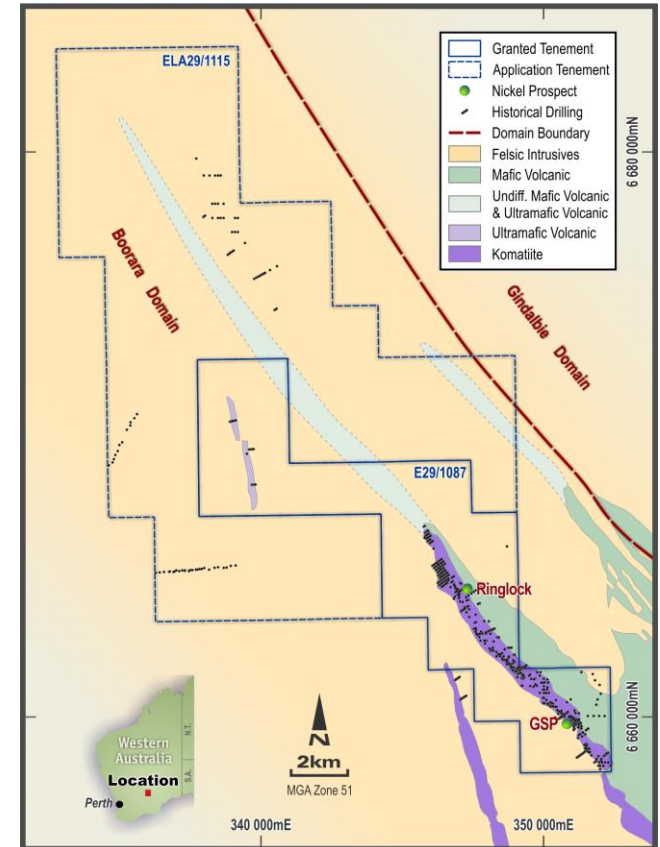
Granted Tenement
Application Tenement
Nickel Prospect
Historical Drilling
Domain Boundary
Felsic Intrusives
Mafic Volcanic
Undiff. Mafic Volcanic & Ultramafic Volcanic
Ultramafic Volcanic
Komatiite

ELA29/1115

6 680 000mN

Boorara Domain

Gindalbie Domain

E29/1087

Ringlock

GSP

6 660 000mN

N.T.
S.A.
Western Australia
Location
Perth

N
2km
MGA Zone 51

340 000mE
350 000mE